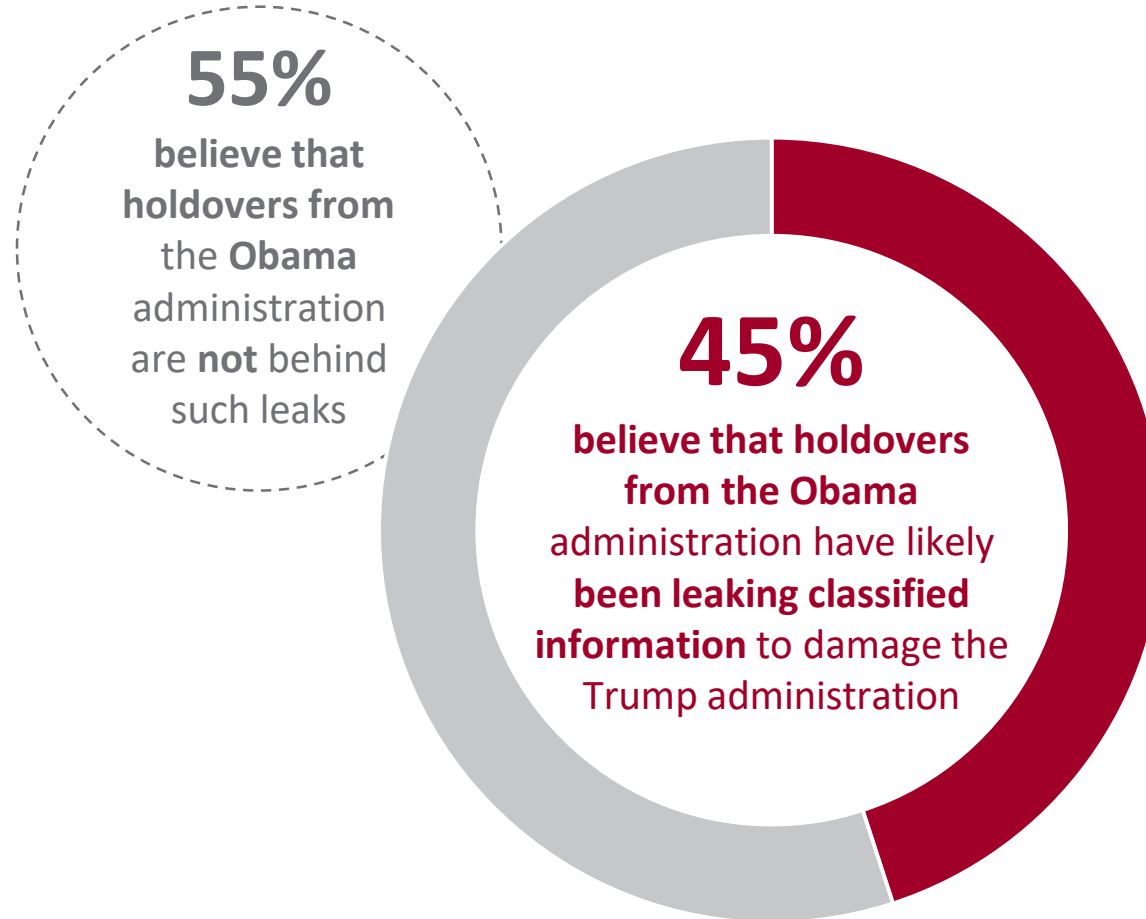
55%

believe that holdovers from the Obama administration are not behind such leaks

45%

believe that holdovers from the Obama administration have likely been leaking classified information to damage the Trump administration